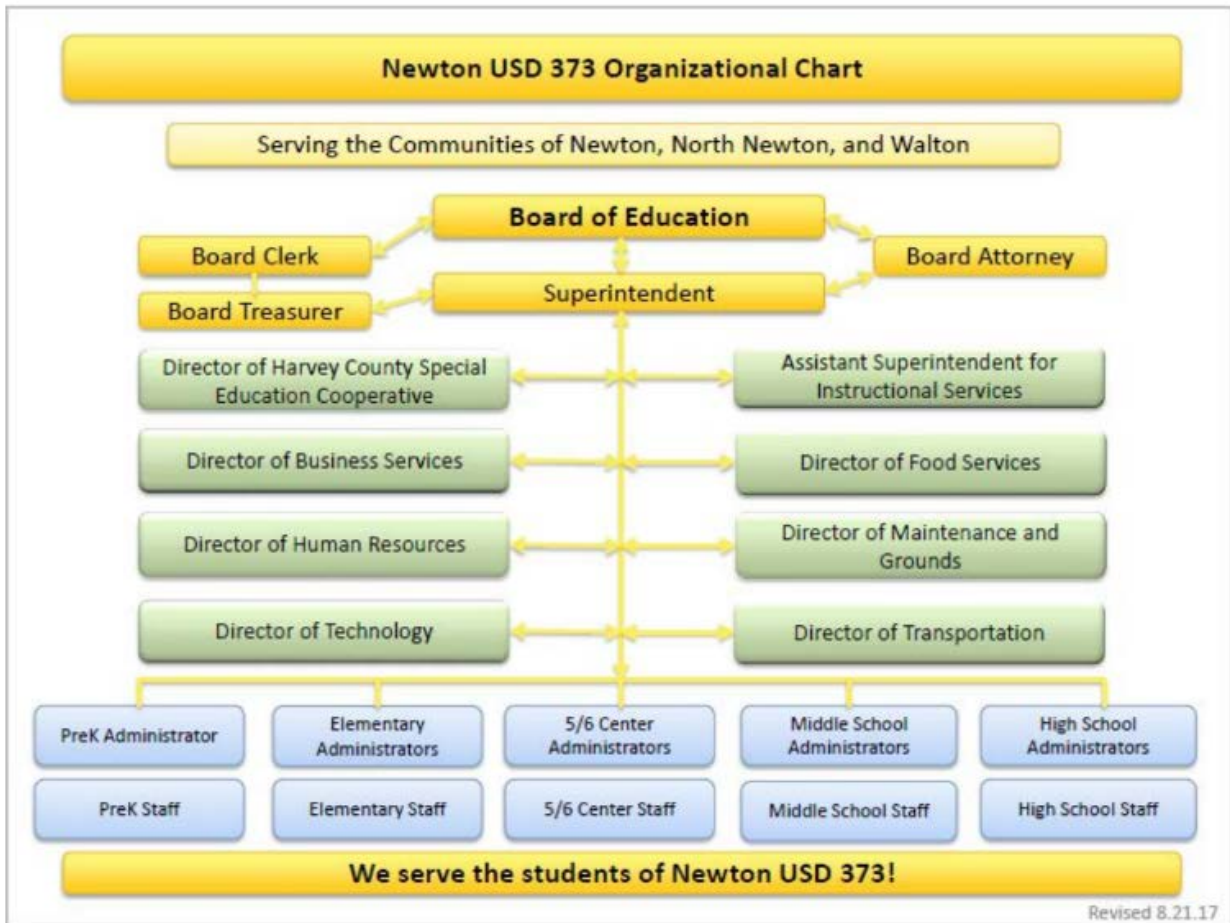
Newton USD 373 Organizational Chart

Serving the Communities of Newton, North Newton, and Walton

Board of Education

Board Clerk

Board Attorney

Board Treasurer

Superintendent

Director of Harvey County Special Education Cooperative

Assistant Superintendent for Instructional Services

Director of Business Services

Director of Food Services

Director of Human Resources

Director of Maintenance and Grounds

Director of Technology

Director of Transportation

PreK Administrator

Elementary Administrators

5/6 Center Administrators

Middle School Administrators

High School Administrators

PreK Staff

Elementary Staff

5/6 Center Staff

Middle School Staff

High School Staff

We serve the students of Newton USD 373!

Revised 8.21.17